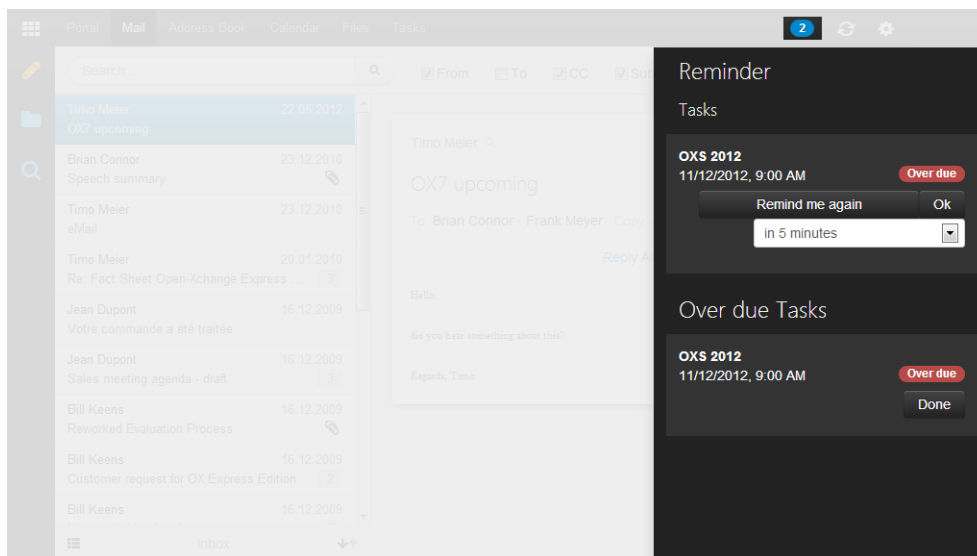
Portal Mail Address Book Calendar Files Tasks

2

Search

From To CC Su

Timo Meier 22.05.2012
OX7 upcoming

Brian Connor 23.12.2010
Speech summary

Timo Meier 23.12.2010
eMail

Timo Meier 20.01.2010
Re: Fact Sheet Open-Xchange Express ... 2

Jean Dupont 16.12.2009
Votre commande a été traitée

Jean Dupont 16.12.2009
Sales meeting agenda - draft 3

Bill Keens 16.12.2009
Reworked Evaluation Process

Bill Keens 16.12.2009
Customer request for OX Express Edition 2

Bill Keens 16.12.2009

Inbox

Timo Meier

OX7 upcoming

To Brian Connor · Frank Meyer · Copy

Reply A

Hallo,

did you hear something about this?

Regards, Timo

Reminder

Tasks

OXS 2012
11/12/2012, 9:00 AM
Over due

Remind me again
Ok
in 5 minutes

Over due Tasks

OXS 2012
11/12/2012, 9:00 AM
Over due
Done